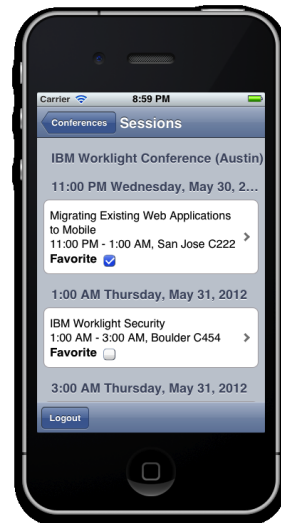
Carrier 8:59 PM

Conferences Sessions

IBM Worklight Conference (Austin)

11:00 PM Wednesday, May 30, 2...

Migrating Existing Web Applications to Mobile
11:00 PM - 1:00 AM, San Jose C222
Favorite

1:00 AM Thursday, May 31, 2012

IBM Worklight Security
1:00 AM - 3:00 AM, Boulder C454
Favorite

3:00 AM Thursday, May 31, 2012

Logout